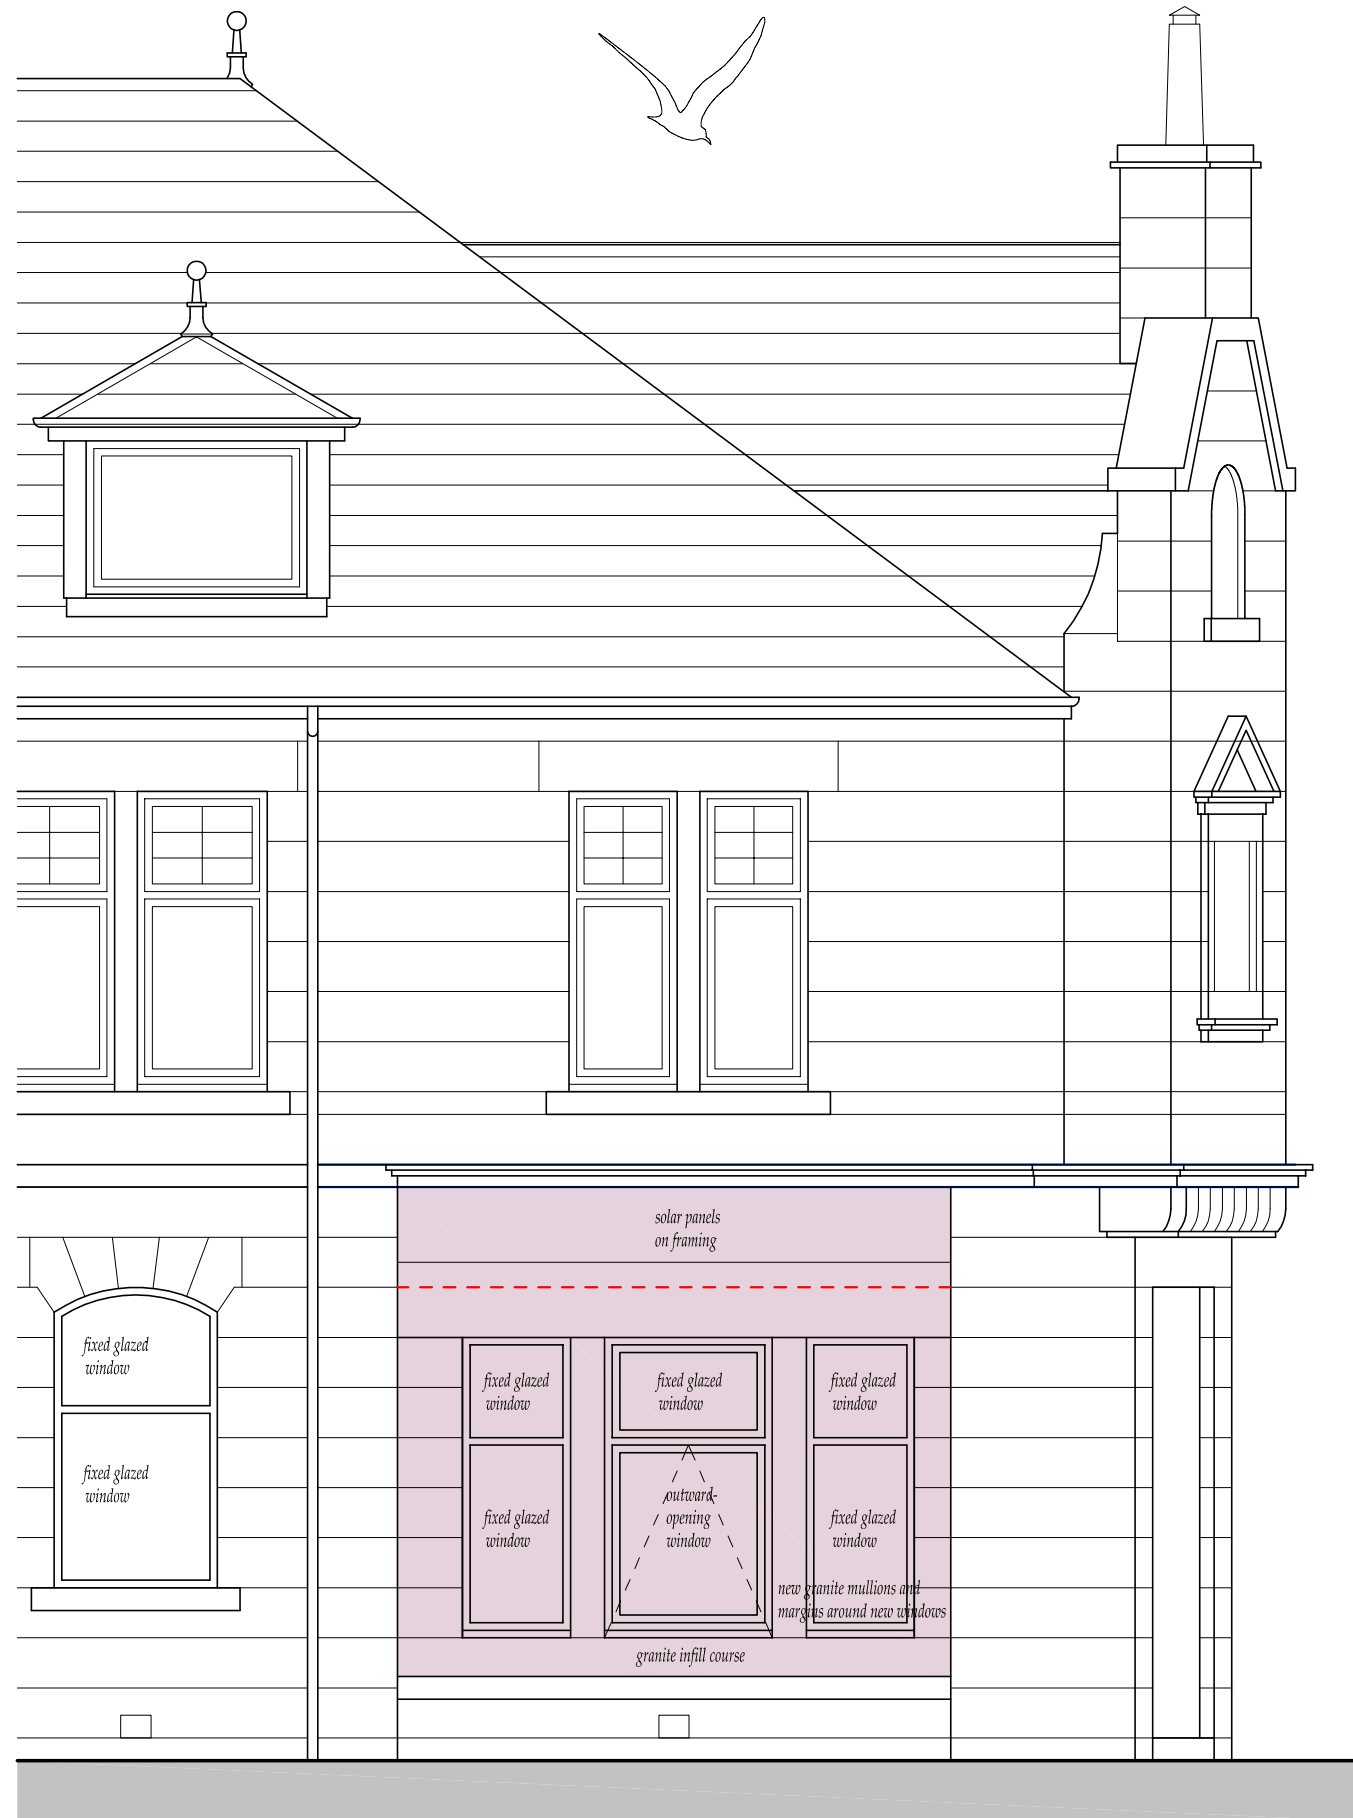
solar panels
on framing

fixed glazed
window

fixed glazed
window

fixed glazed
window

fixed glazed
window

fixed glazed
window

fixed glazed
window

outward-
opening
window

fixed glazed
window

new granite mullions and
margins around new windows

granite infill course